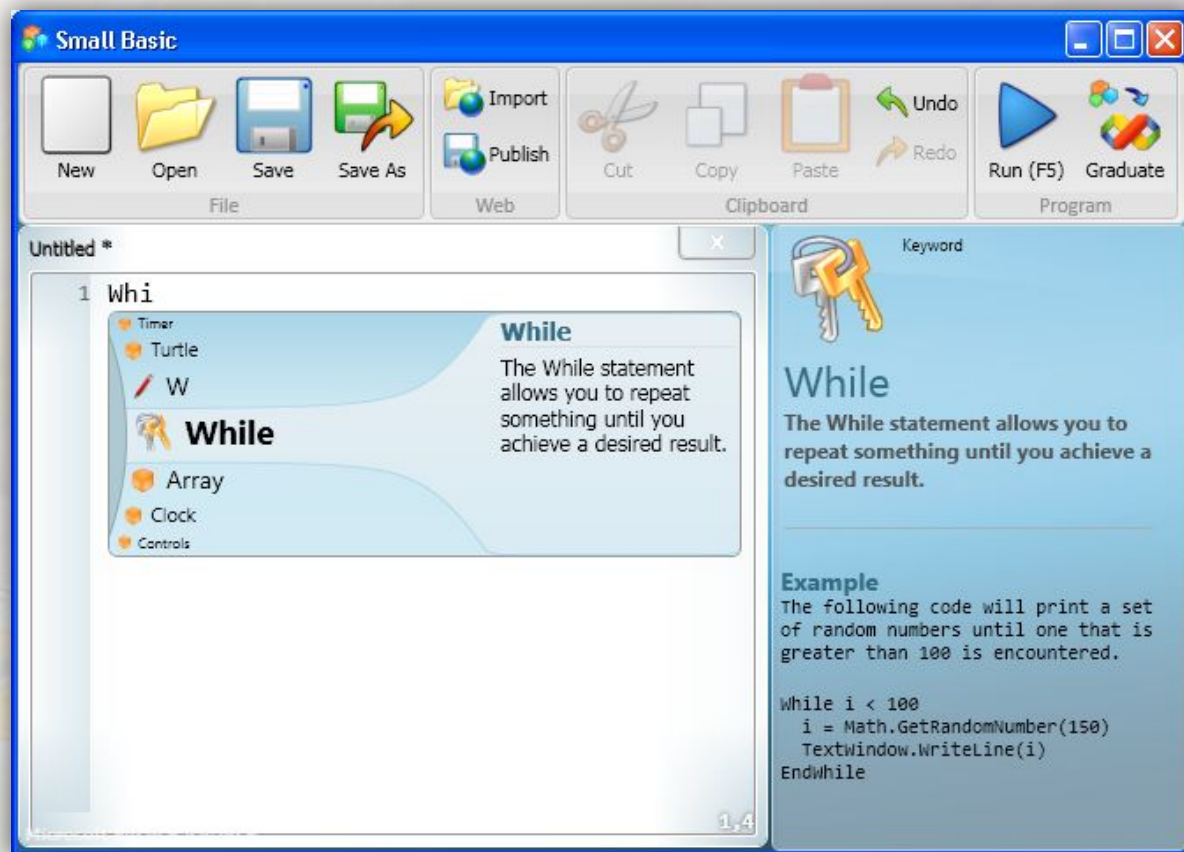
Small Basic

New Open Save Save As
File

Import
Publish
Web

Cut Copy Paste
Undo
Redo
Clipboard

Run (F5) Graduate
Program

Untitled *

1 Whi

Timer
Turtle
W
While
Array
Clock
Controls

While
The While statement allows you to repeat something until you achieve a desired result.

1,4

Keyword

While
The While statement allows you to repeat something until you achieve a desired result.

Example
The following code will print a set of random numbers until one that is greater than 100 is encountered.

While i < 100
  i = Math.GetRandomNumber(150)
  TextWindow.WriteLine(i)
EndWhile